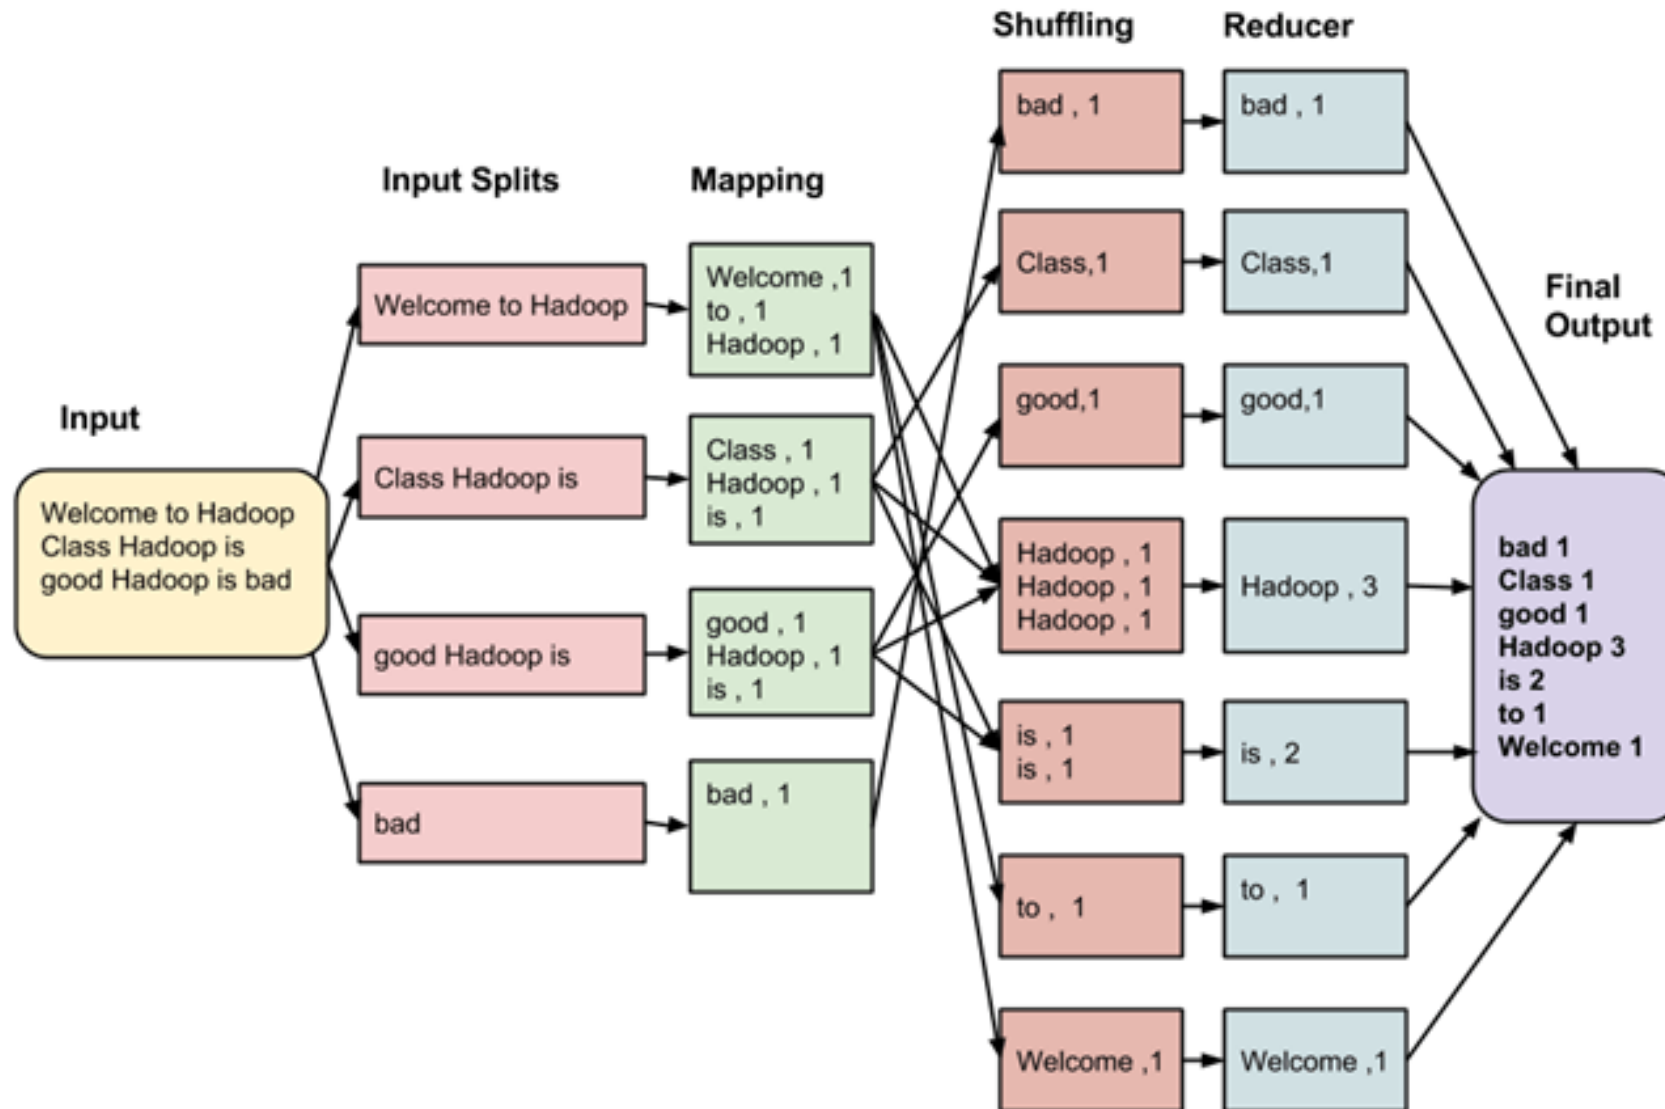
Shuffling

Reducer

Input Splits

Mapping

Input

Welcome to Hadoop Class Hadoop is good Hadoop is bad

Welcome to Hadoop

Class Hadoop is

good Hadoop is

bad

Welcome ,1
to , 1
Hadoop , 1

Class , 1
Hadoop , 1
is , 1

good , 1
Hadoop , 1
is , 1

bad , 1

bad , 1

Class,1

good,1

Hadoop , 1
Hadoop , 1
Hadoop , 1

is , 1
is , 1

to , 1

Welcome ,1

bad , 1

Class,1

good,1

Hadoop , 3

is , 2

to , 1

Welcome ,1

Final Output

bad 1
Class 1
good 1
Hadoop 3
is 2
to 1
Welcome 1